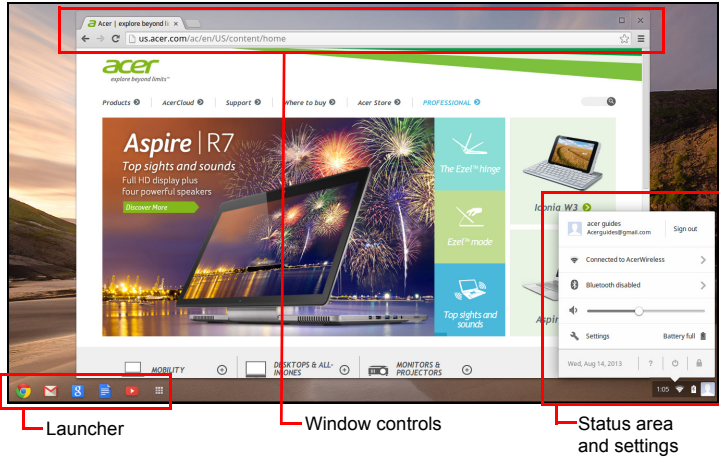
Acer | explore beyond li
us.acer.com/ac/en/US/content/home
acer
explore beyond limits™
Products
AcerCloud
Support
Where to buy
Acer Store
PROFESSIONAL
Aspire | R7
Top sights and sounds
Full HD display plus four powerful speakers
Discover More
The Ezel™ hinge
Ezel™ mode
Top sights and sounds
Iconia W3
Aspi
MOBILITY
DESKTOPS & ALL-IN-ONES
MONITORS & PROJECTORS
acer guides
Acerguides@gmail.com
Sign out
Connected to AcerWireless
Bluetooth disabled
Settings
Battery full
Wed, Aug 14, 2013
?
1:05
Launcher
Window controls
Status area and settings